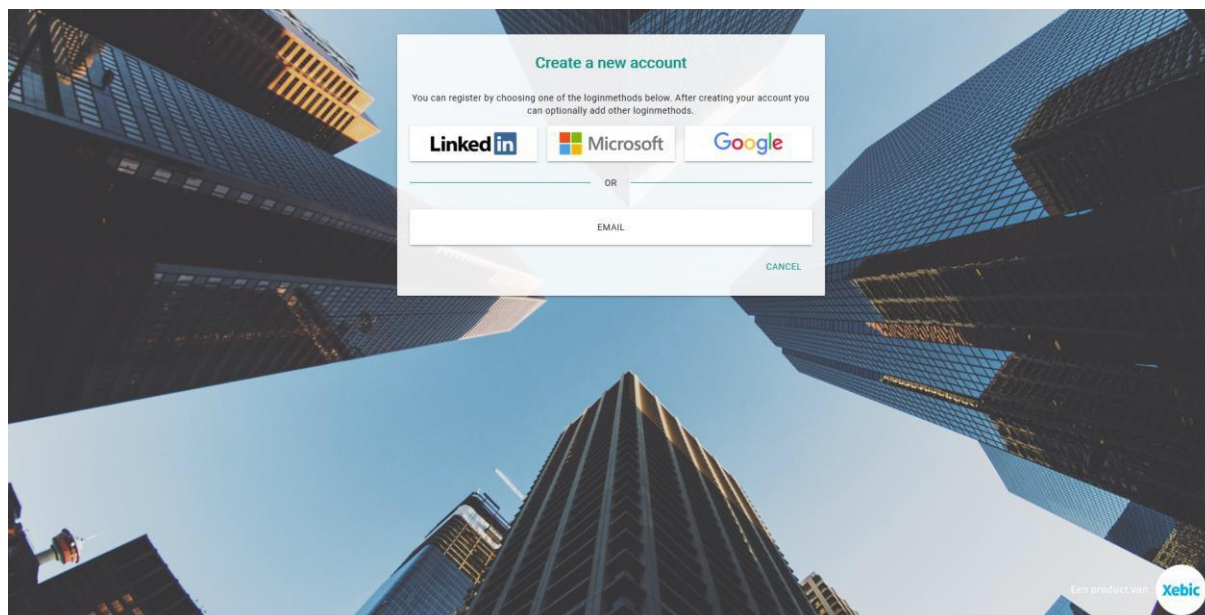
Create a new account

You can register by choosing one of the loginmethods below. After creating your account you can optionally add other loginmethods.

LinkedIn Microsoft Google

OR

EMAIL

CANCEL

Een product van Xebic